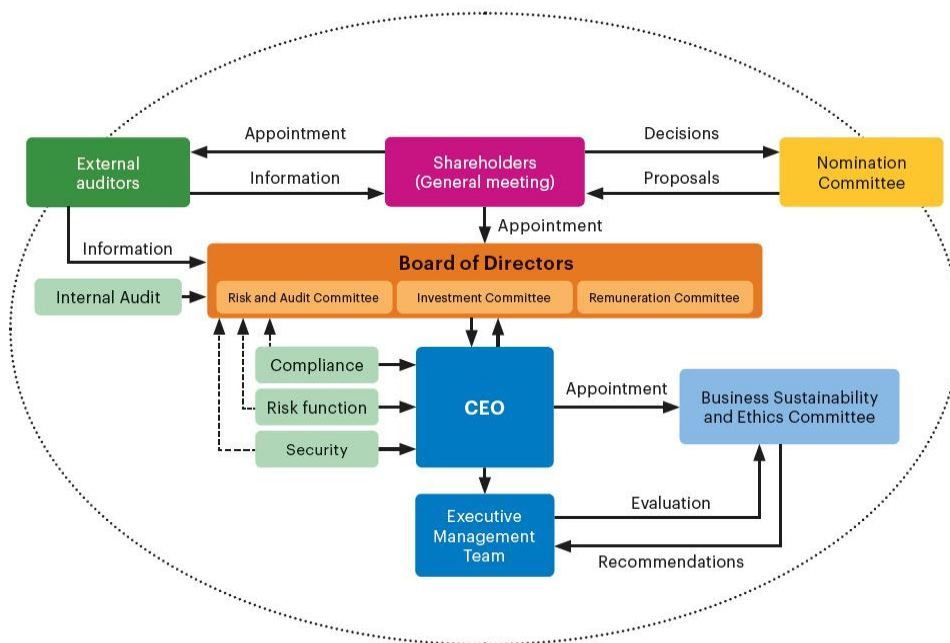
Appointment

Decisions

External auditors

Information

Shareholders (General meeting)

Proposals

Nomination Committee

Appointment

Information

Board of Directors

Internal Audit

Risk and Audit Committee

Investment Committee

Remuneration Committee

Compliance

Risk function

CEO

Appointment

Business Sustainability and Ethics Committee

Security

Executive Management Team

Evaluation

Recommendations